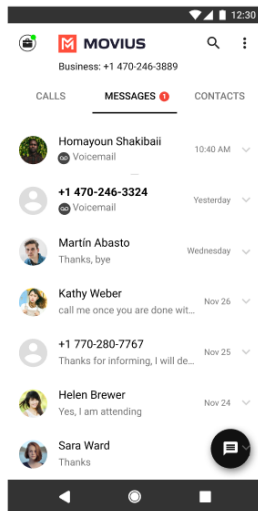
12:30

MOVIUS

Business: +1 470-246-3889

CALLS

MESSAGES 1

CONTACTS

Homayoun Shakibaii
Voicemail
10:40 AM

+1 470-246-3324
Voicemail
Yesterday

Martín Abasto
Thanks, bye
Wednesday

Kathy Weber
call me once you are done wit...
Nov 26

+1 770-280-7767
Thanks for informing, I will de...
Nov 25

Helen Brewer
Yes, I am attending
Nov 24

Sara Ward
Thanks